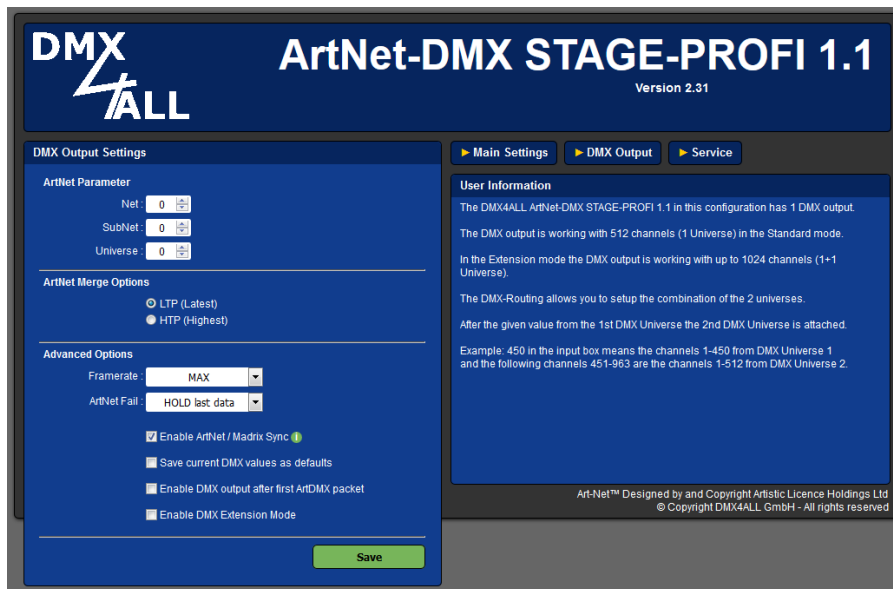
DMX
ALL

ArtNet-DMX STAGE-PROFI 1.1
Version 2.31

DMX Output Settings

ArtNet Parameter
Net : 0
SubNet : 0
Universe : 0

ArtNet Merge Options
LTP (Latest)
HTP (Highest)

Advanced Options
Framerate : MAX
ArtNet Fail : HOLD last data

Enable ArtNet / Madrix Sync
Save current DMX values as defaults
Enable DMX output after first ArtDMX packet
Enable DMX Extension Mode

Save

Main Settings
DMX Output
Service

User Information

The DMX4ALL ArtNet-DMX STAGE-PROFI 1.1 in this configuration has 1 DMX output.

The DMX output is working with 512 channels (1 Universe) in the Standard mode.

In the Extension mode the DMX output is working with up to 1024 channels (1+1 Universe).

The DMX-Routing allows you to setup the combination of the 2 universes.

After the given value from the 1st DMX Universe the 2nd DMX Universe is attached.

Example: 450 in the input box means the channels 1-450 from DMX Universe 1 and the following channels 451-963 are the channels 1-512 from DMX Universe 2.

Art-Net™ Designed by and Copyright Artistic Licence Holdings Ltd
© Copyright DMX4ALL GmbH - All rights reserved